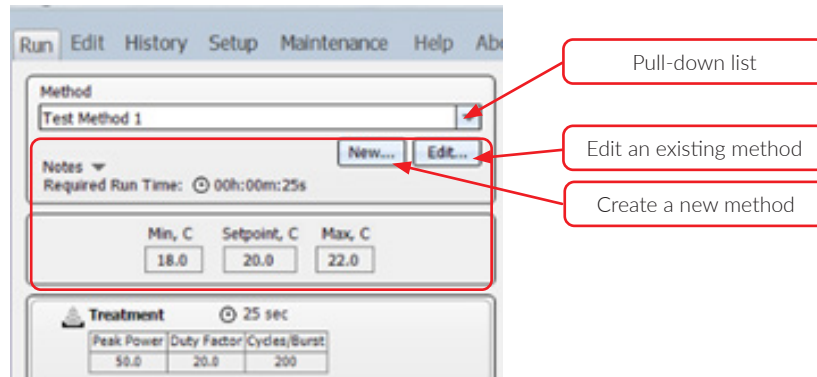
Run Edit History Setup Maintenance Help Ab

Method
Test Method 1

Notes
Required Run Time: 00h:00m:25s

New... Edit...

Pull-down list

Edit an existing method

Create a new method

Min, C Setpoint, C Max, C
18.0 20.0 22.0

Treatment 25 sec

| Peak Power | Duty Factor | Cycles/Burst |
|---|---|---|
| 50.0 | 20.0 | 200 |